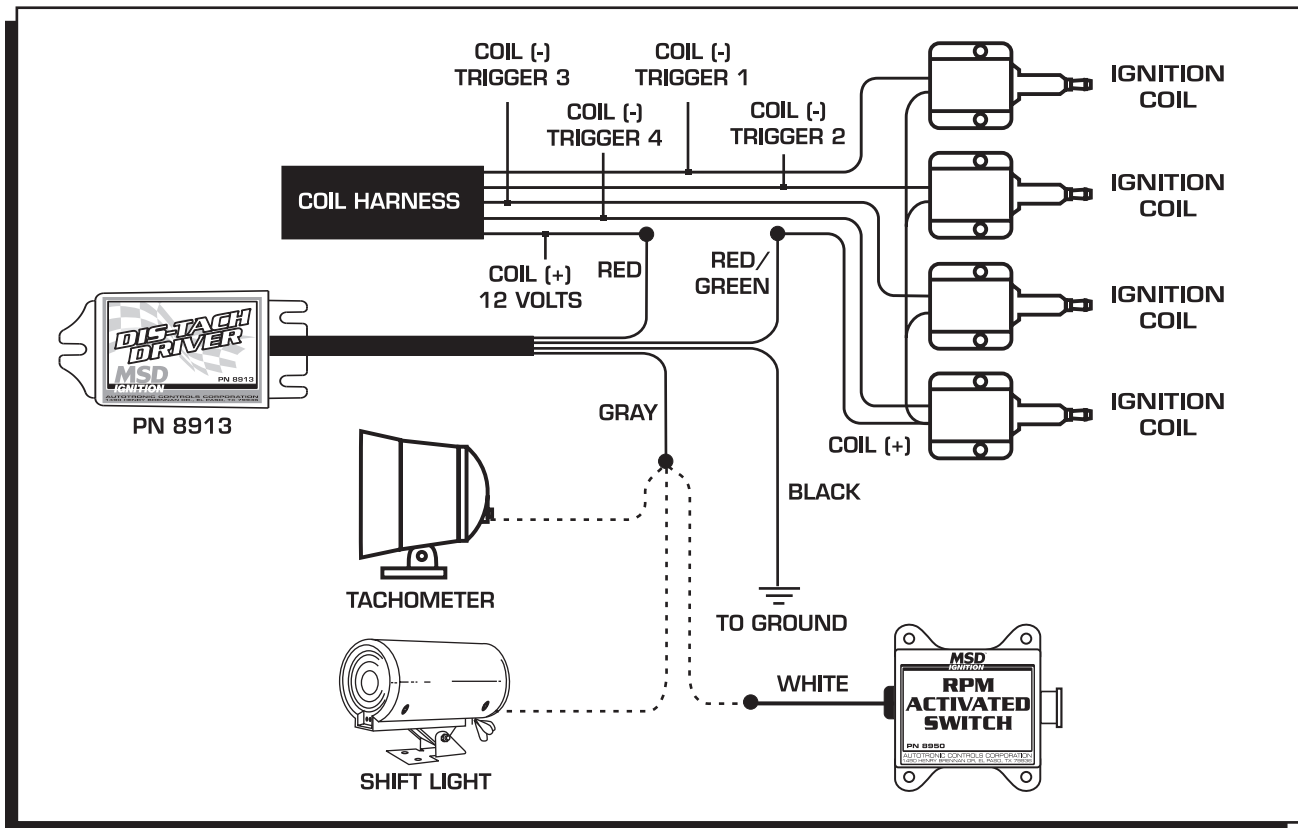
COIL (-)
TRIGGER 3

COIL (-)
TRIGGER 1

COIL (-)
TRIGGER 4

COIL (-)
TRIGGER 2

IGNITION
COIL

IGNITION
COIL

IGNITION
COIL

IGNITION
COIL

COIL HARNESS

COIL (+)
12 VOLTS

RED

RED/
GREEN

DIS-TACH
DRIVER

MSD
IGNITION

PN 8913

AUTOTRONIC CONTROLS CORPORATION
1490 HENRY BRENNAN DR. EL PASO, TX 79936

PN 8913

GRAY

COIL (+)

BLACK

TACHOMETER

TO GROUND

MSD
IGNITION

RPM
ACTIVATED
SWITCH

PN 8950

AUTOTRONIC CONTROLS CORPORATION
1490 HENRY BRENNAN DR. EL PASO, TX 79936

WHITE

SHIFT LIGHT